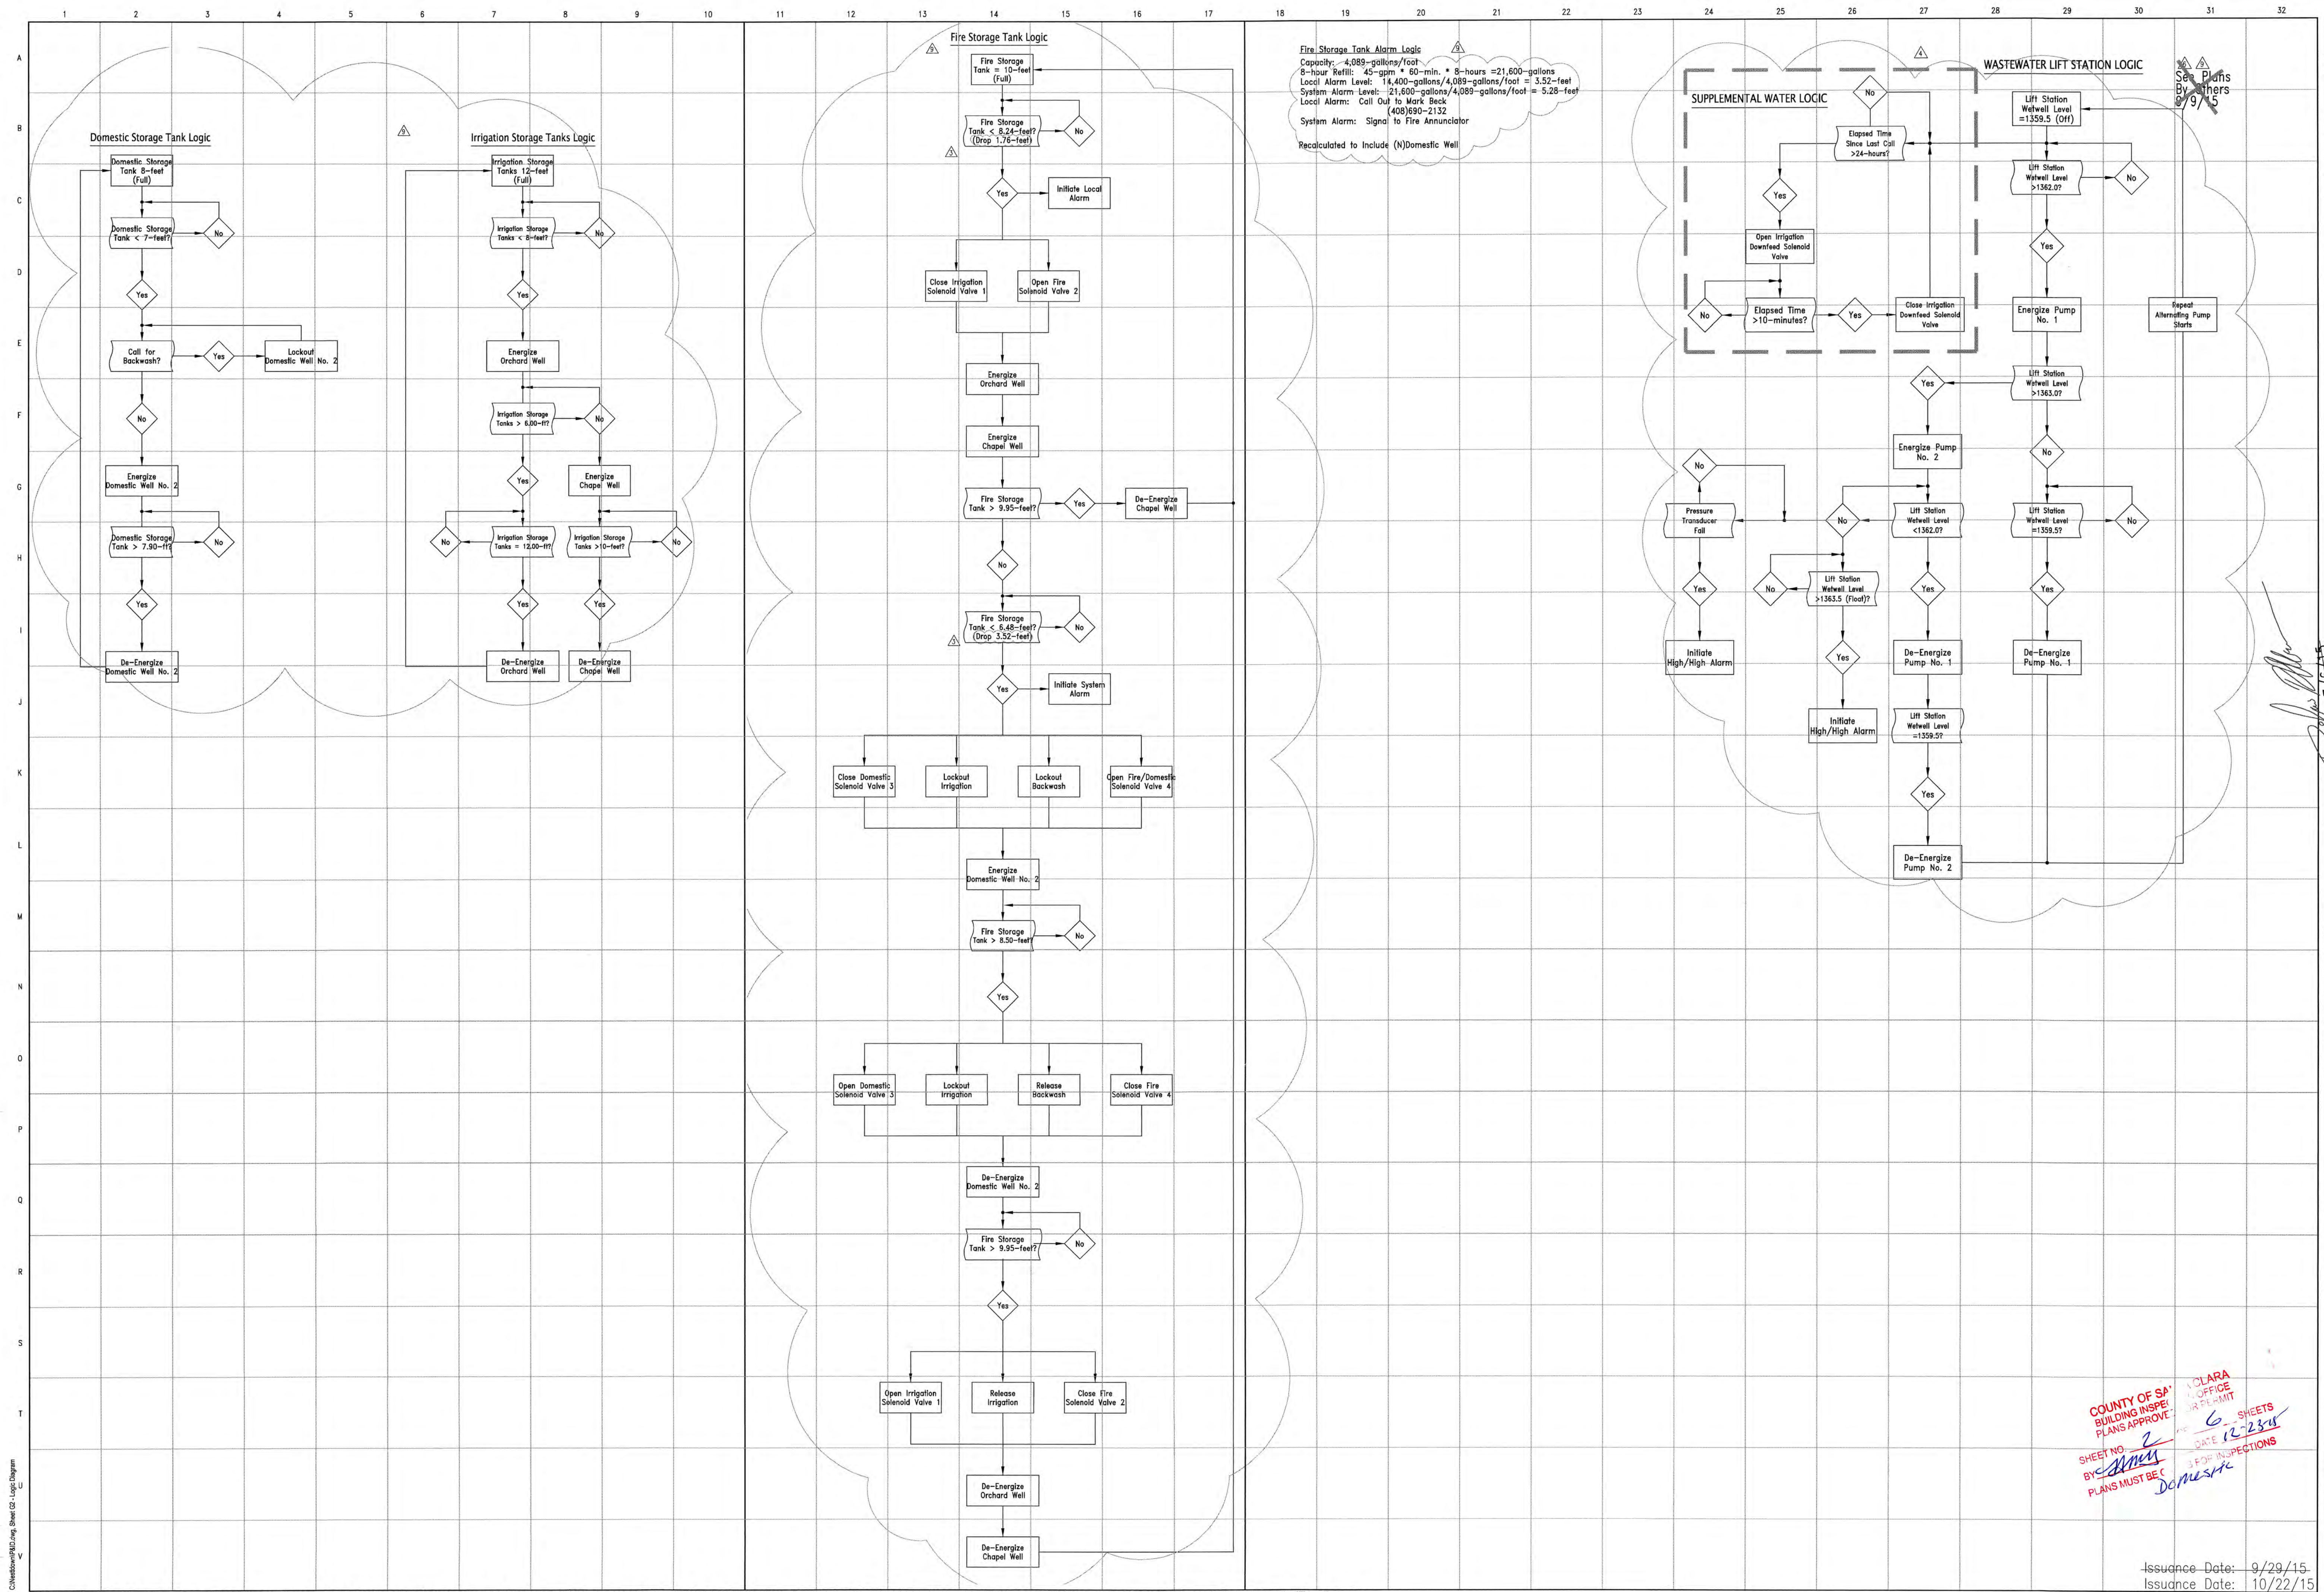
1 2 3 4 5 6 7 8 9 10 11 12 13 14 15 16 17 18 19 20 21 22 23 24 25 26 27 28 29 30 31 32

A B C D E F G H I J K L M N O P Q R S T U V

Domestic Storage Tank Logic

Domestic Storage Tank 8-feet (Full)

Domestic Storage Tank < 7-feet?

No

Yes

Call for Backwash?

Yes

Lockout Domestic Well No. 2

No

Energize Domestic Well No. 2

Domestic Storage Tank > 7.90-ft?

No

Yes

De-Energize Domestic Well No. 2

Irrigation Storage Tanks Logic

Irrigation Storage Tanks 12-feet (Full)

Irrigation Storage Tanks < 8-feet?

No

Yes

Energize Orchard Well

Irrigation Storage Tanks > 6.00-ft?

No

Yes

Energize Chapel Well

No

Irrigation Storage Tanks = 12.00-ft?

Irrigation Storage Tanks >10-feet?

No

Yes

Yes

De-Energize Orchard Well

De-Energize Chapel Well

Fire Storage Tank Logic

Fire Storage Tank = 10-feet (Full)

Fire Storage Tank < 8.24-feet? (Drop 1.76-feet)

No

Yes

Initiate Local Alarm

Close Irrigation Solenoid Valve 1

Open Fire Solenoid Valve 2

Energize Orchard Well

Energize Chapel Well

Fire Storage Tank > 9.95-feet?

Yes

De-Energize Chapel Well

No

Fire Storage Tank < 6.48-feet? (Drop 3.52-feet)

No

Yes

Initiate System Alarm

Close Domestic Solenoid Valve 3

Lockout Irrigation

Lockout Backwash

Open Fire/Domestic Solenoid Valve 4

Energize Domestic Well No. 2

Fire Storage Tank > 8.50-feet?

No

Yes

Open Domestic Solenoid Valve 3

Lockout Irrigation

Release Backwash

Close Fire Solenoid Valve 4

De-Energize Domestic Well No. 2

Fire Storage Tank > 9.95-feet?

No

Yes

Open Irrigation Solenoid Valve 1

Release Irrigation

Close Fire Solenoid Valve 2

De-Energize Orchard Well

De-Energize Chapel Well

Fire Storage Tank Alarm Logic
Capacity: 4,089-gallons/foot
8-hour Refill: 45-gpm * 60-min. * 8-hours =21,600-gallons
Local Alarm Level: 14,400-gallons/4,089-gallons/foot = 3.52-feet
System Alarm Level: 21,600-gallons/4,089-gallons/foot = 5.28-feet
Local Alarm: Call Out to Mark Beck (408)690-2132
System Alarm: Signal to Fire Annunciator

Recalculated to Include (N)Domestic Well

SUPPLEMENTAL WATER LOGIC

No

Elapsed Time Since Last Call >24-hours?

Yes

Open Irrigation Downfeed Solenoid Valve

No

Elapsed Time >10-minutes?

Yes

Close Irrigation Downfeed Solenoid Valve

WASTEWATER LIFT STATION LOGIC

See Plans By Others 9/9/15

Lift Station Wetwell Level =1359.5 (Off)

Lift Station Wetwell Level >1362.0?

No

Yes

Energize Pump No. 1

Repeat Alternating Pump Starts

Lift Station Wetwell Level >1363.0?

Yes

Energize Pump No. 2

No

No

Pressure Transducer Fail

No

Lift Station Wetwell Level <1362.0?

Lift Station Wetwell Level =1359.5?

No

Yes

No

Lift Station Wetwell Level >1363.5 (Float)?

Yes

Yes

Initiate High/High Alarm

Yes

De-Energize Pump No. 1

De-Energize Pump No. 1

Initiate High/High Alarm

Lift Station Wetwell Level =1359.5?

Yes

De-Energize Pump No. 2

COUNTY OF SA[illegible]CLARA BUILDING INSPE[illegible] OFFICE PLANS APPROVE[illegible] PERMIT
SHEET NO. 2 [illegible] 6 SHEETS
BY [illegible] DATE 12-23-15
PLANS MUST BE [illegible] FOR INSPECTIONS
Domestic

Issuance Date: 9/29/15
Issuance Date: 10/22/15

C:\Needdown\P&ID.dwg, Sheet G2 - Logic Diagram